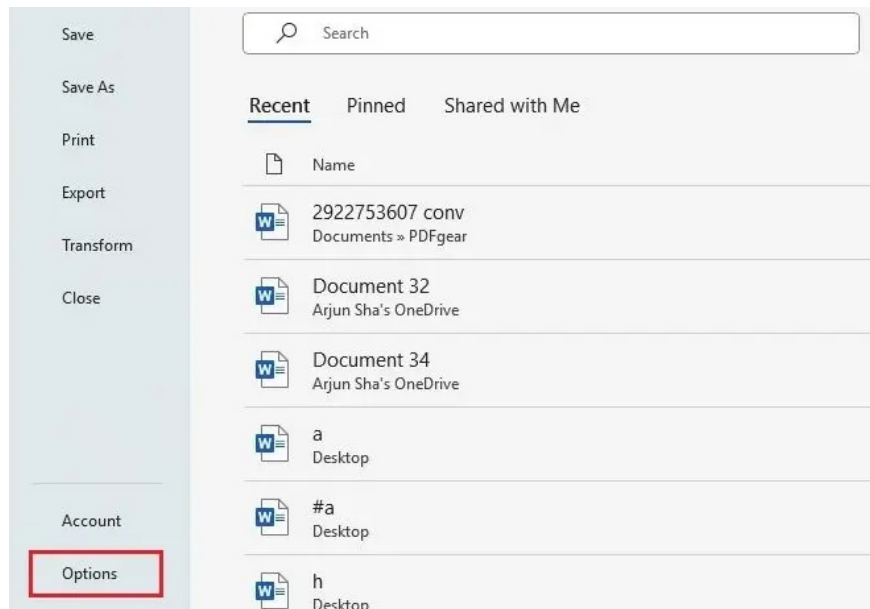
Save

Save As

Print

Export

Transform

Close

Account

Options

Search

Recent Pinned Shared with Me

Name

2922753607 conv
Documents » PDFgear

Document 32
Arjun Sha's OneDrive

Document 34
Arjun Sha's OneDrive

a
Desktop

#a
Desktop

h
Desktop